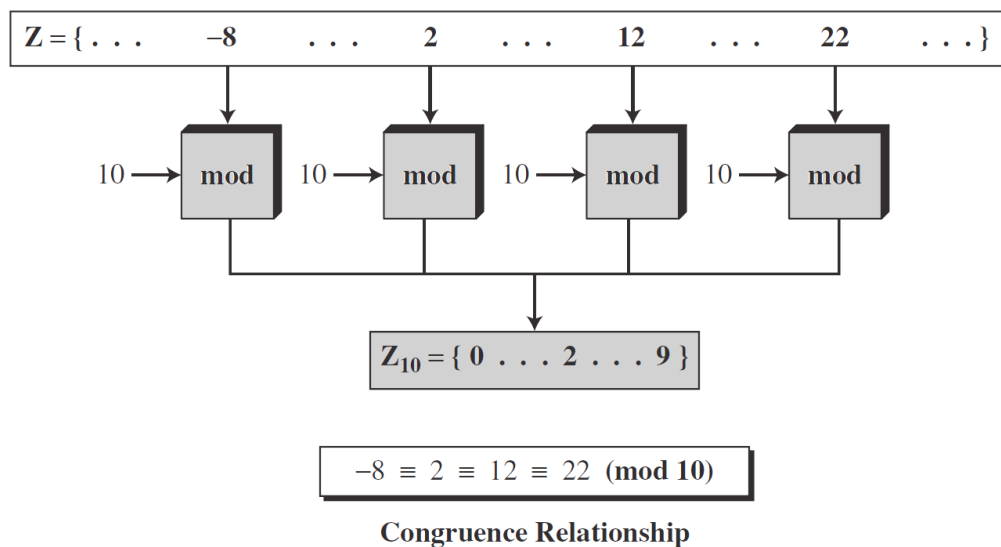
$Z = \{ \ldots \quad -8 \quad \ldots \quad 2 \quad \ldots \quad 12 \quad \ldots \quad 22 \quad \ldots \}$

10 mod 10 mod 10 mod 10 mod

$Z_{10} = \{ 0 \ldots 2 \ldots 9 \}$

$-8 \equiv 2 \equiv 12 \equiv 22 \pmod{10}$

Congruence Relationship